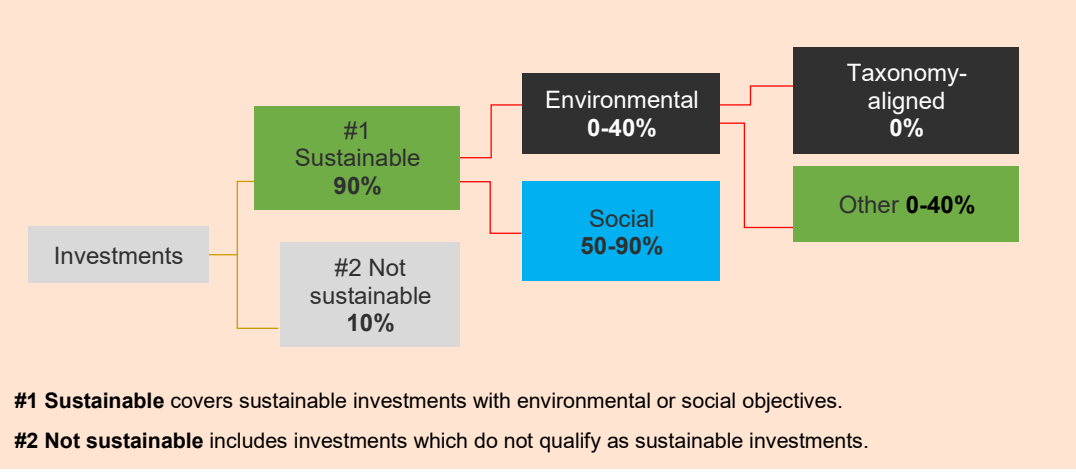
Investments

#1 Sustainable 90%

#2 Not sustainable 10%

Environmental 0-40%

Social 50-90%

Taxonomy-aligned 0%

Other 0-40%

**#1 Sustainable** covers sustainable investments with environmental or social objectives.

**#2 Not sustainable** includes investments which do not qualify as sustainable investments.